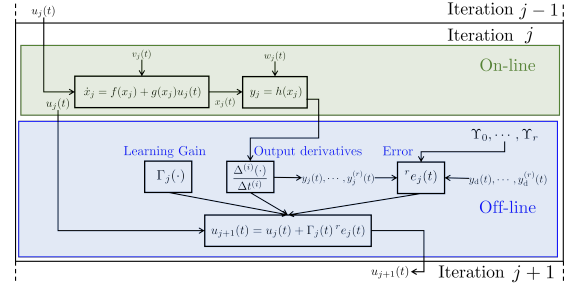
$u_j(t)$

Iteration $j-1$

Iteration $j$

$v_j(t)$

$w_j(t)$

On-line

$\dot{x}_j = f(x_j) + g(x_j)u_j(t)$

$y_j = h(x_j)$

$u_j(t)$

$x_j(t)$

$y_j(t)$

$\Upsilon_0, \cdots, \Upsilon_r$

Learning Gain

Output derivatives

Error

$\Gamma_j(\cdot)$

$\frac{\Delta^{(i)}(\cdot)}{\Delta t^{(i)}}$

$y_j(t), \cdots, y_j^{(r)}(t)$

${}^r e_j(t)$

$y_d(t), \cdots, y_d^{(r)}(t)$

Off-line

$u_{j+1}(t) = u_j(t) + \Gamma_j(t)\,{}^r e_j(t)$

$u_{j+1}(t)$

Iteration $j+1$